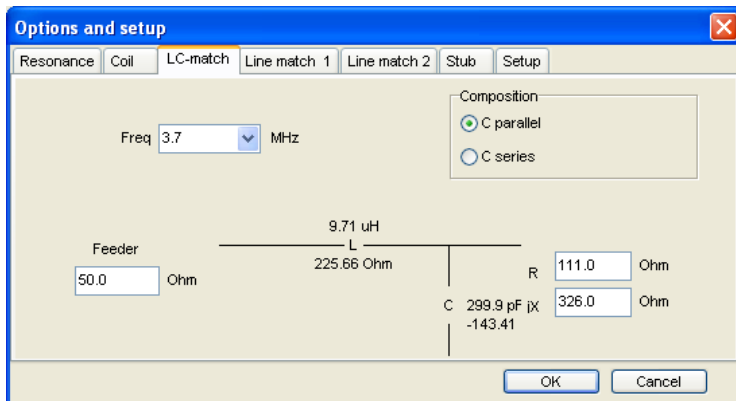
Options and setup

Resonance | Coil | LC-match | Line match 1 | Line match 2 | Stub | Setup

Freq 3.7 MHz

Composition
C parallel
C series

9.71 uH
L
225.66 Ohm

Feeder
50.0 Ohm

R 111.0 Ohm
C 299.9 pF jX 326.0 Ohm
-143.41

OK
Cancel